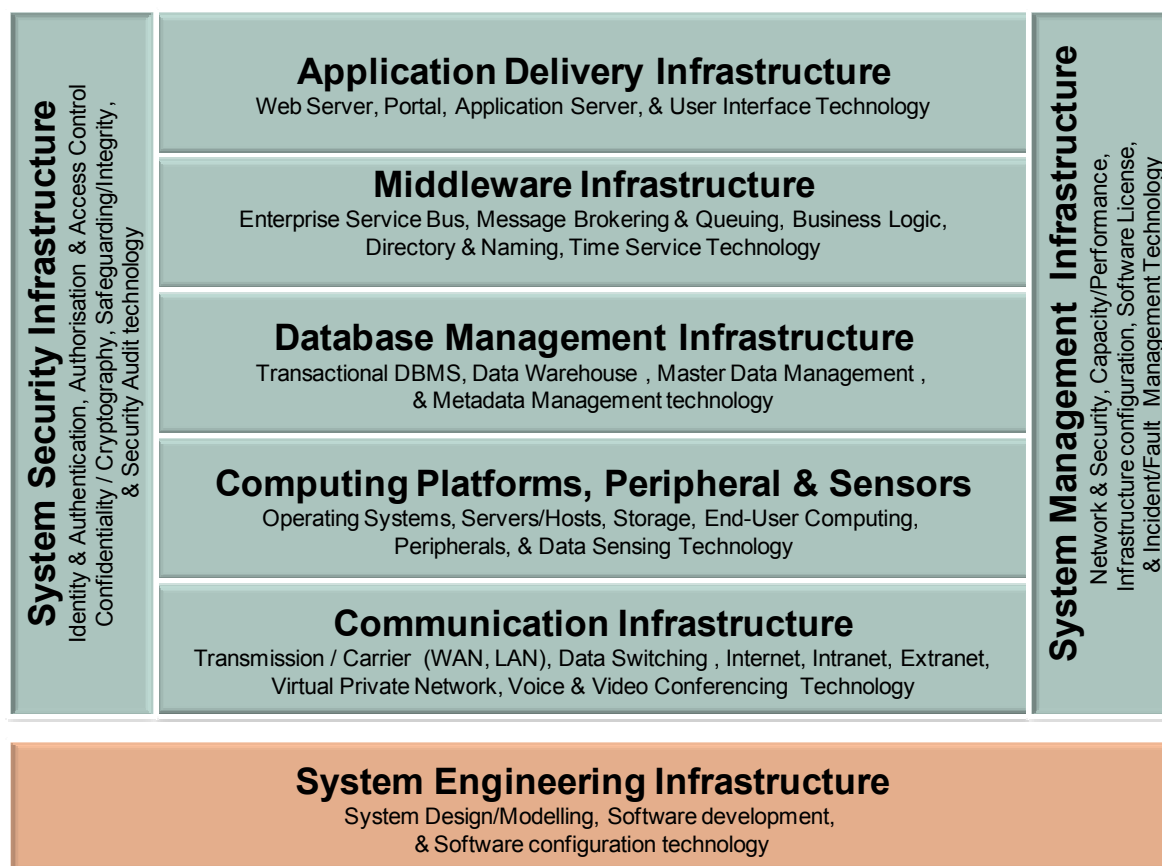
System Security Infrastructure
Identity & Authentication, Authorisation & Access Control
Confidentiality / Cryptography, Safeguarding/Integrity,
& Security Audit technology

Application Delivery Infrastructure
Web Server, Portal, Application Server, & User Interface Technology

Middleware Infrastructure
Enterprise Service Bus, Message Brokering & Queuing, Business Logic, Directory & Naming, Time Service Technology

Database Management Infrastructure
Transactional DBMS, Data Warehouse , Master Data Management , & Metadata Management technology

Computing Platforms, Peripheral & Sensors
Operating Systems, Servers/Hosts, Storage, End-User Computing, Peripherals, & Data Sensing Technology

Communication Infrastructure
Transmission / Carrier (WAN, LAN), Data Switching , Internet, Intranet, Extranet, Virtual Private Network, Voice & Video Conferencing Technology

System Management Infrastructure
Network & Security, Capacity/Performance,
Infrastructure configuration, Software License,
& Incident/Fault Management Technology

System Engineering Infrastructure
System Design/Modelling, Software development, & Software configuration technology